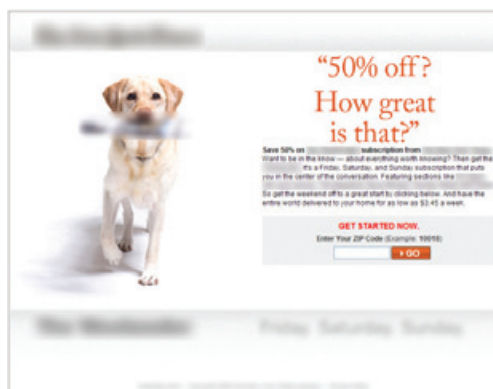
"50% off?
How great
is that?"

Save 50% on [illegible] subscription from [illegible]
Want to be in the know — about everything worth knowing? Then get the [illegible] It's a Friday, Saturday, and Sunday subscription that puts you in the center of the conversation. Featuring sections like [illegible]

So get the weekend off to a great start by clicking below. And have the entire world delivered to your home for as low as $3.45 a week.

GET STARTED NOW.
Enter Your ZIP Code (Example: 10018)
GO

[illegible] Friday Saturday Sunday